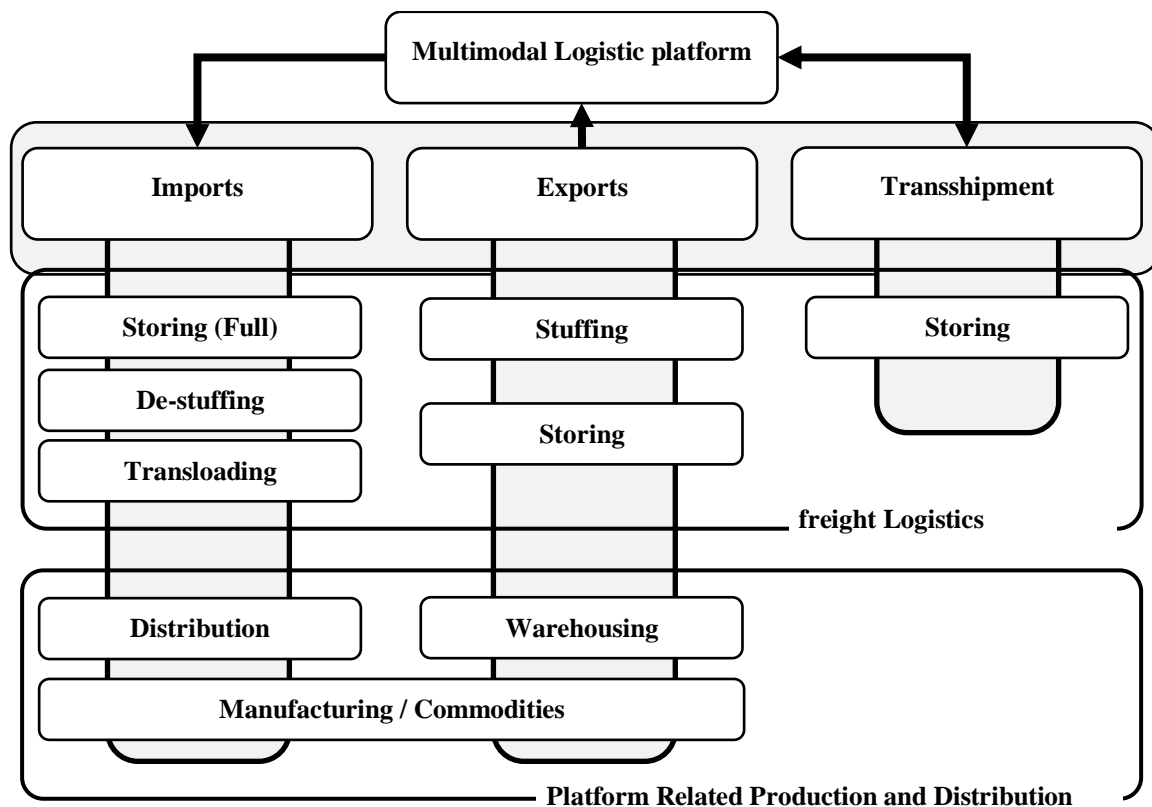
Multimodal Logistic platform

Imports

Exports

Transshipment

Storing (Full)

De-stuffing

Transloading

Stuffing

Storing

Storing

freight Logistics

Distribution

Warehousing

Manufacturing / Commodities

Platform Related Production and Distribution